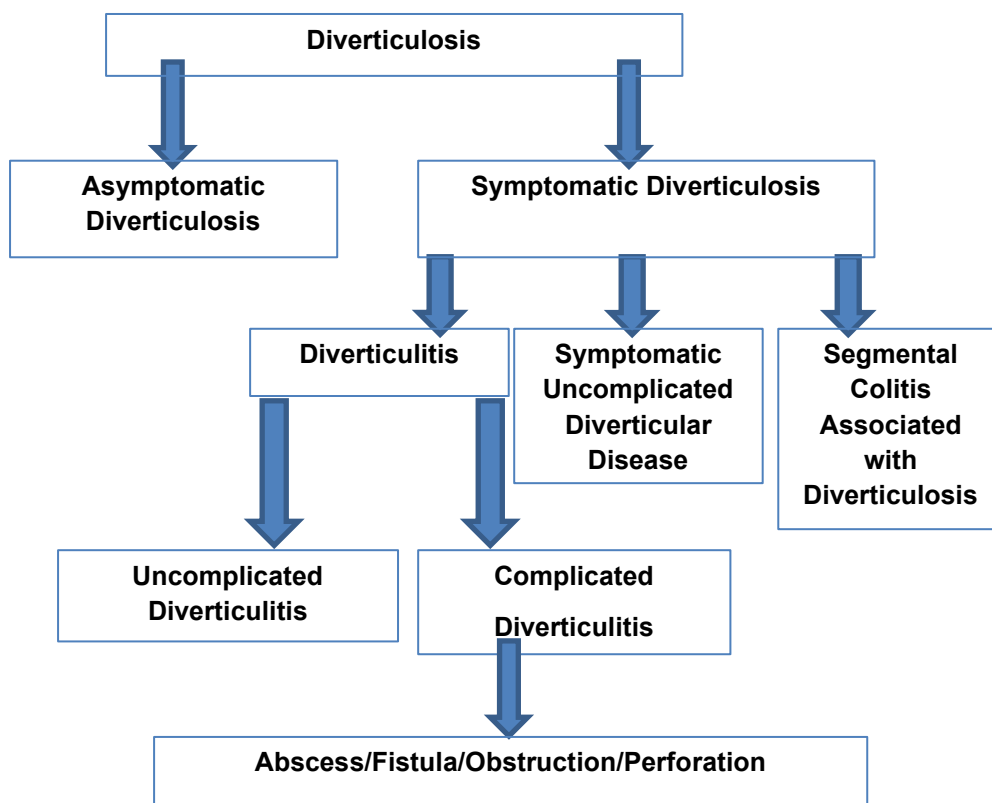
Diverticulosis

Asymptomatic Diverticulosis

Symptomatic Diverticulosis

Diverticulitis

Symptomatic Uncomplicated Diverticular Disease

Segmental Colitis Associated with Diverticulosis

Uncomplicated Diverticulitis

Complicated Diverticulitis

Abscess/Fistula/Obstruction/Perforation